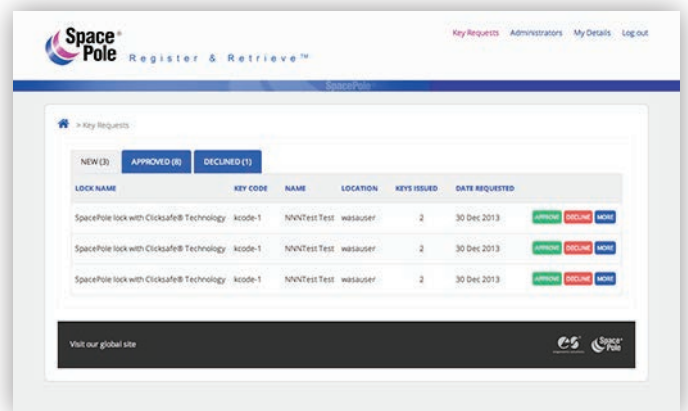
Space Pole®
Register & Retrieve™

Key Requests Administrators My Details Log out

SpacePole

> Key Requests

NEW (3) APPROVED (8) DECLINED (1)

| LOCK NAME | KEY CODE | NAME | LOCATION | KEYS ISSUED | DATE REQUESTED | |
|---|---|---|---|---|---|---|
| SpacePole lock with Clicksafe® Technology | kcode-1 | NNNTest Test | wasauser | 2 | 30 Dec 2013 | APPROVE DECLINE MORE |
| SpacePole lock with Clicksafe® Technology | kcode-1 | NNNTest Test | wasauser | 2 | 30 Dec 2013 | APPROVE DECLINE MORE |
| SpacePole lock with Clicksafe® Technology | kcode-1 | NNNTest Test | wasauser | 2 | 30 Dec 2013 | APPROVE DECLINE MORE |

Visit our global site

Space Pole